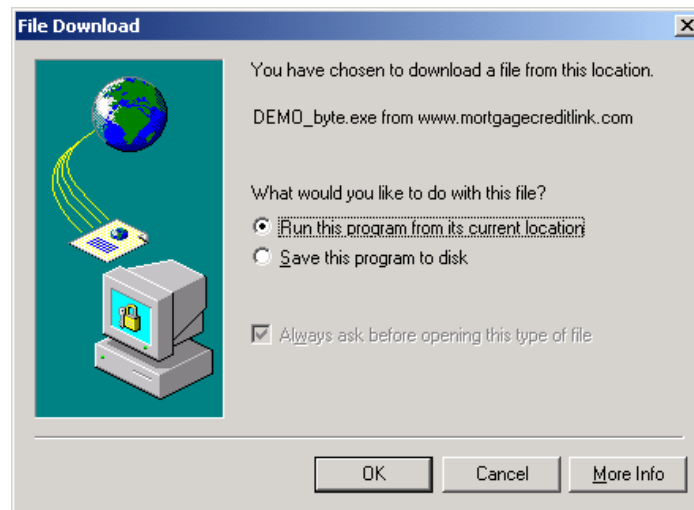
File Download

×

You have chosen to download a file from this location.

DEMO_byte.exe from www.mortgagecreditlink.com

What would you like to do with this file?

Run this program from its current location

Save this program to disk

Always ask before opening this type of file

OK

Cancel

More Info